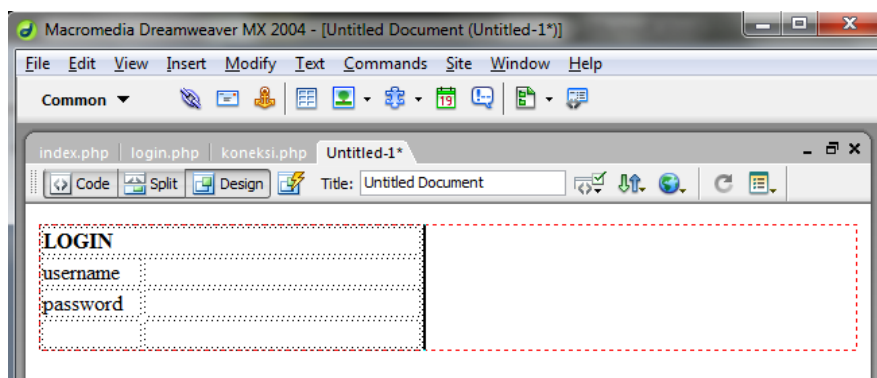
Macromedia Dreamweaver MX 2004 - [Untitled Document (Untitled-1*)]

File Edit View Insert Modify Text Commands Site Window Help

Common ▼

index.php login.php koneksi.php Untitled-1*

Code Split Design Title: Untitled Document

| LOGIN | |
|---|---|
| username | |
| password | |
| | |